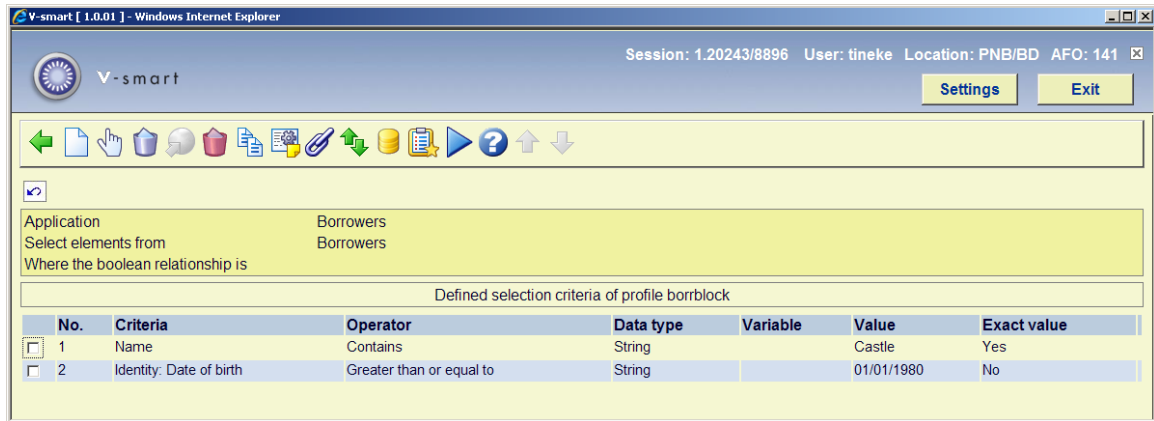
V-smart [ 1.0.01 ] - Windows Internet Explorer

Session: 1.20243/8896 User: tineke Location: PNB/BD AFO: 141

V-smart

Settings Exit

Application Borrowers
Select elements from Borrowers
Where the boolean relationship is

Defined selection criteria of profile borrblock

| | No. | Criteria | Operator | Data type | Variable | Value | Exact value |
|---|---|---|---|---|---|---|---|
| ☐ | 1 | Name | Contains | String | | Castle | Yes |
| ☐ | 2 | Identity: Date of birth | Greater than or equal to | String | | 01/01/1980 | No |